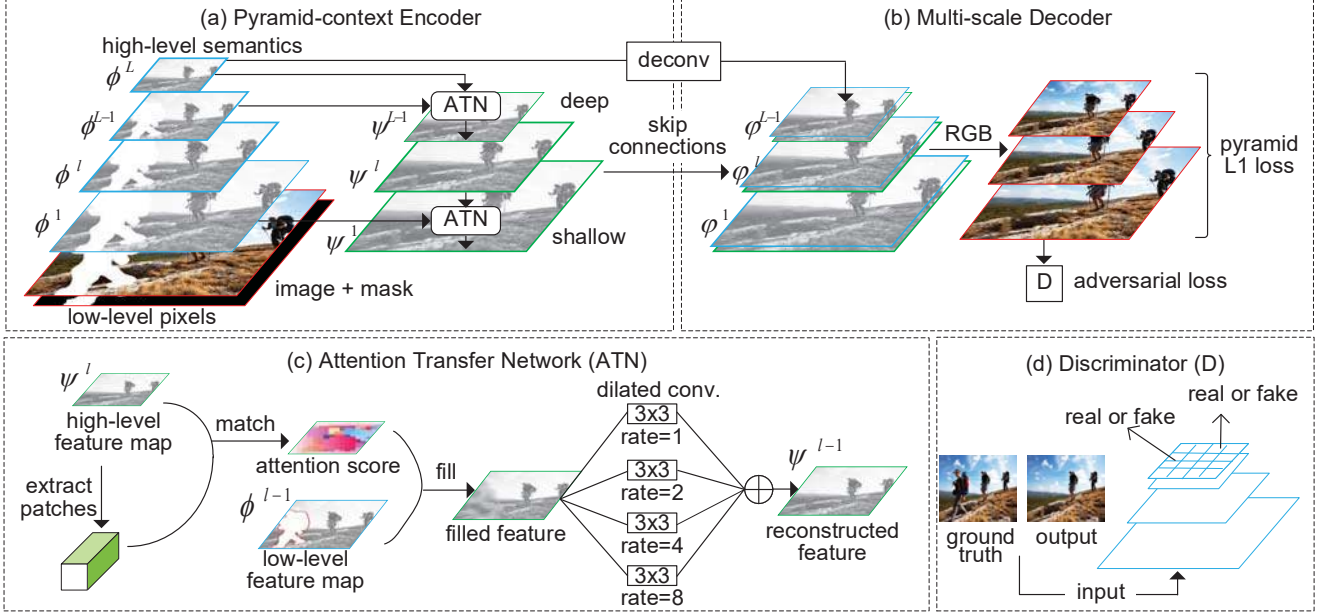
(a) Pyramid-context Encoder

high-level semantics

$\phi^L$

$\phi^{L-1}$

$\phi^l$

$\phi^1$

ATN

deep

$\psi^{L-1}$

$\psi^l$

ATN

$\psi^1$

shallow

image + mask

low-level pixels

deconv

skip connections

(b) Multi-scale Decoder

$\varphi^{L-1}$

$\varphi^l$

$\varphi^1$

RGB

pyramid L1 loss

D

adversarial loss

(c) Attention Transfer Network (ATN)

$\psi^l$

high-level feature map

match

attention score

extract patches

$\phi^{l-1}$

low-level feature map

fill

filled feature

dilated conv.

3x3 rate=1

3x3 rate=2

3x3 rate=4

3x3 rate=8

$\psi^{l-1}$

reconstructed feature

(d) Discriminator (D)

real or fake

real or fake

ground truth

output

input